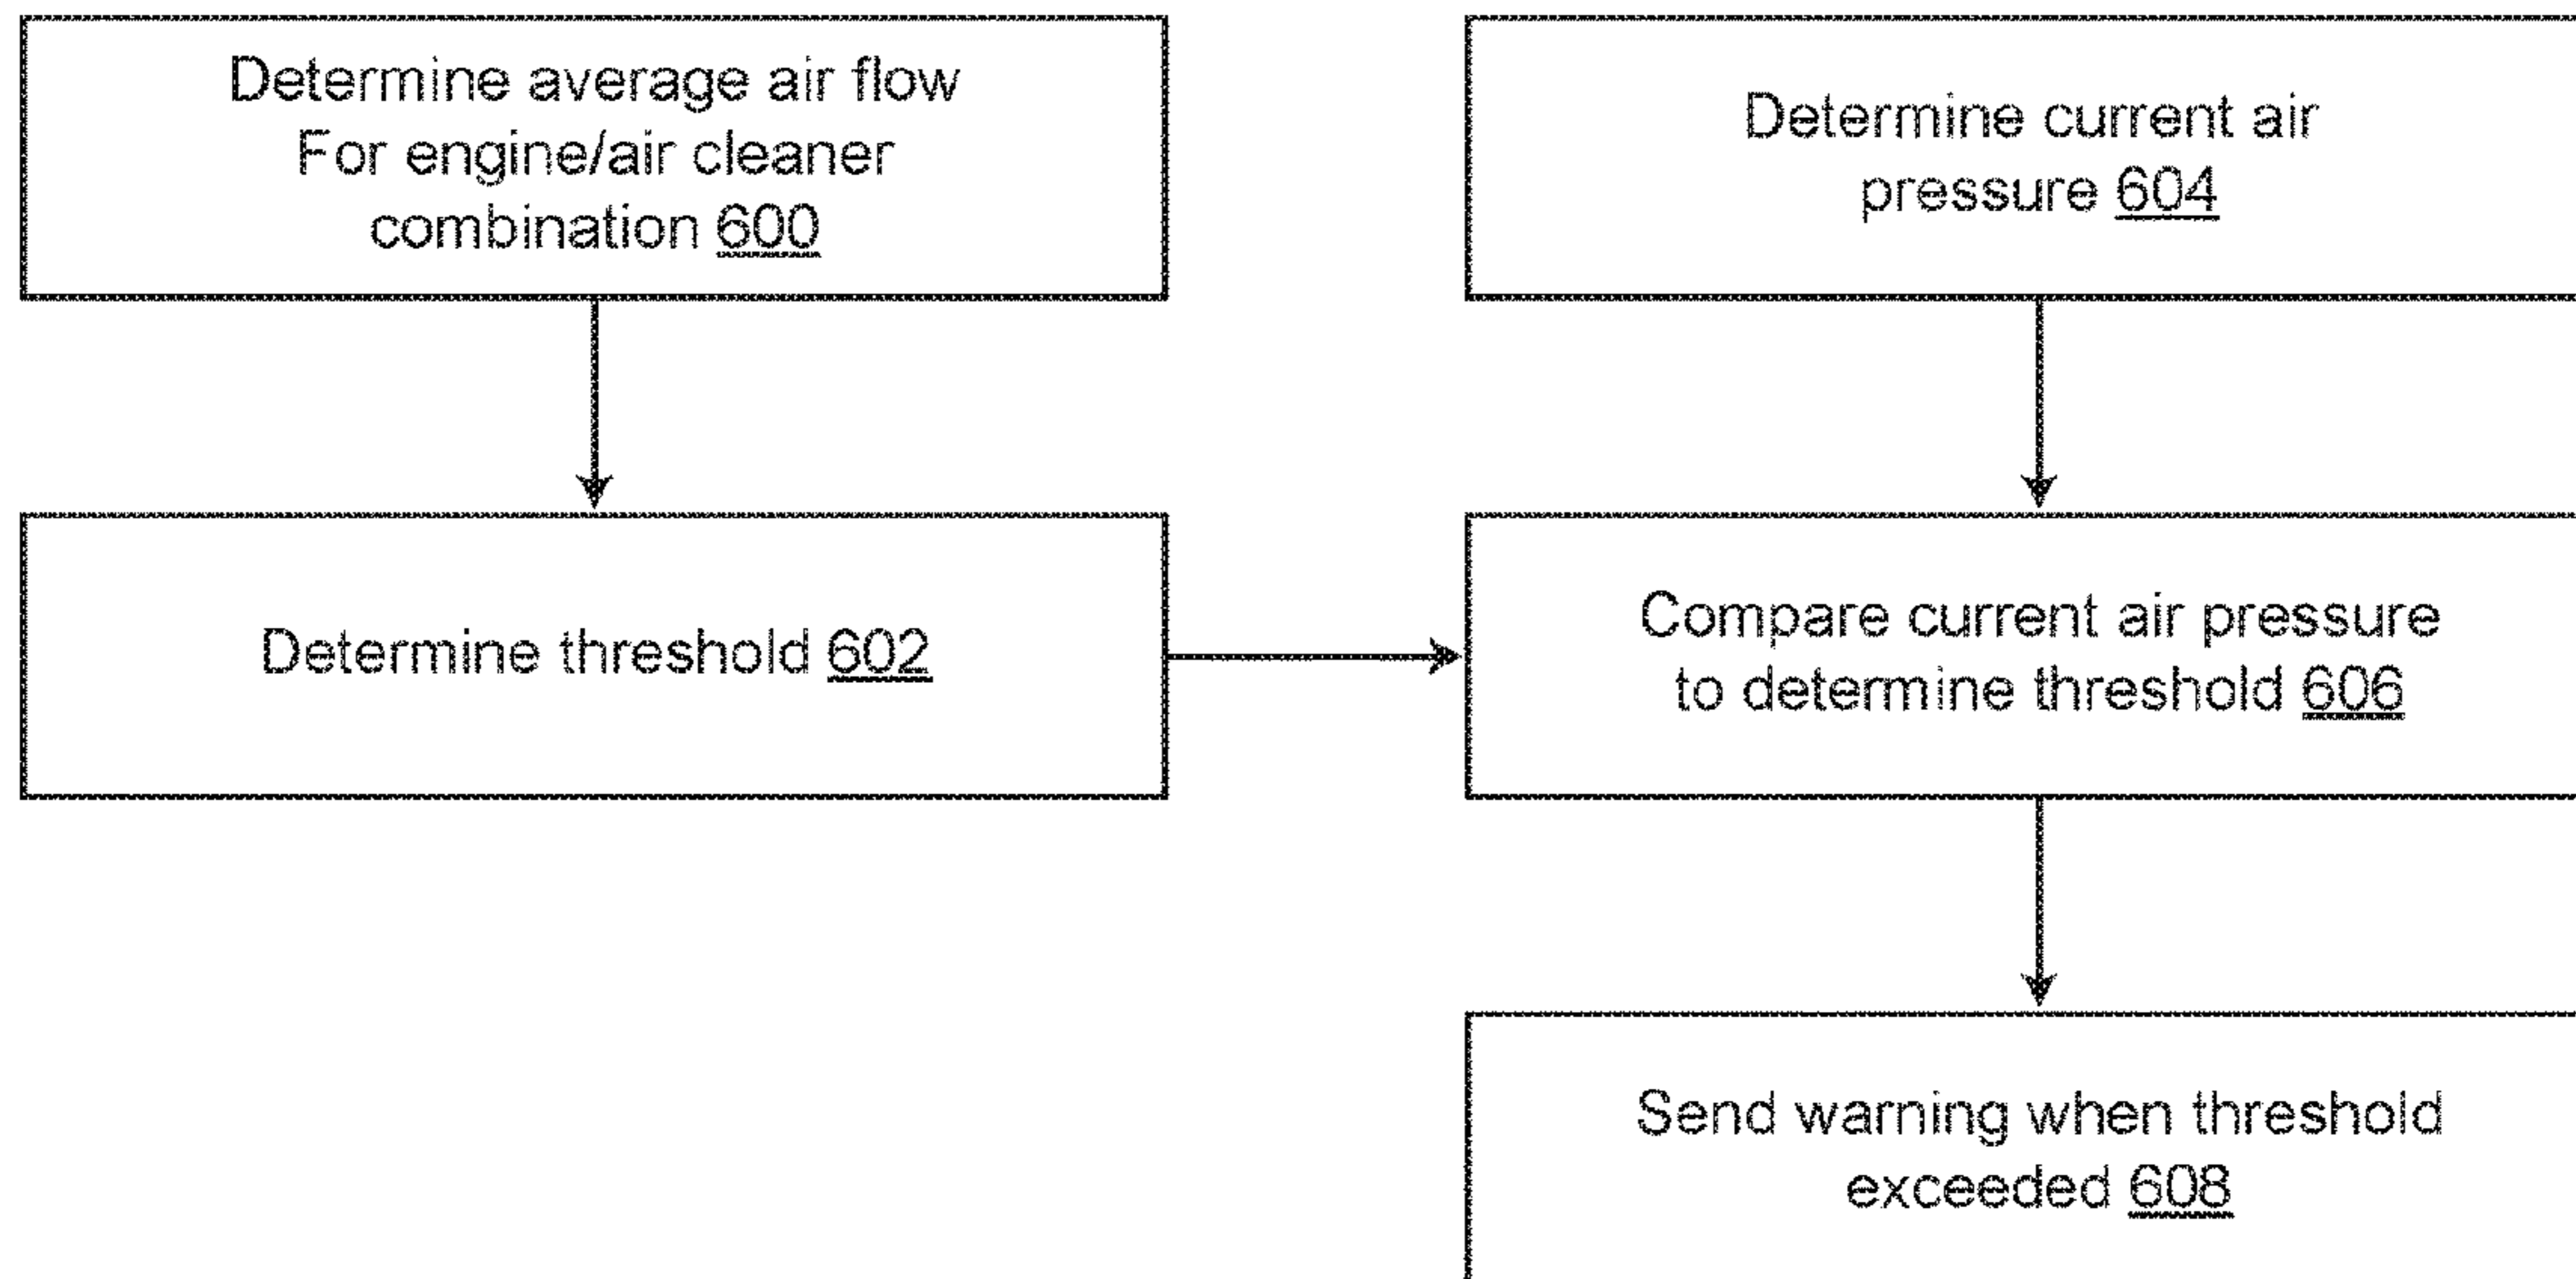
Determine average air flow For engine/air cleaner combination 600

Determine current air pressure 604

Determine threshold 602

Compare current air pressure to determine threshold 606

Send warning when threshold exceeded 608